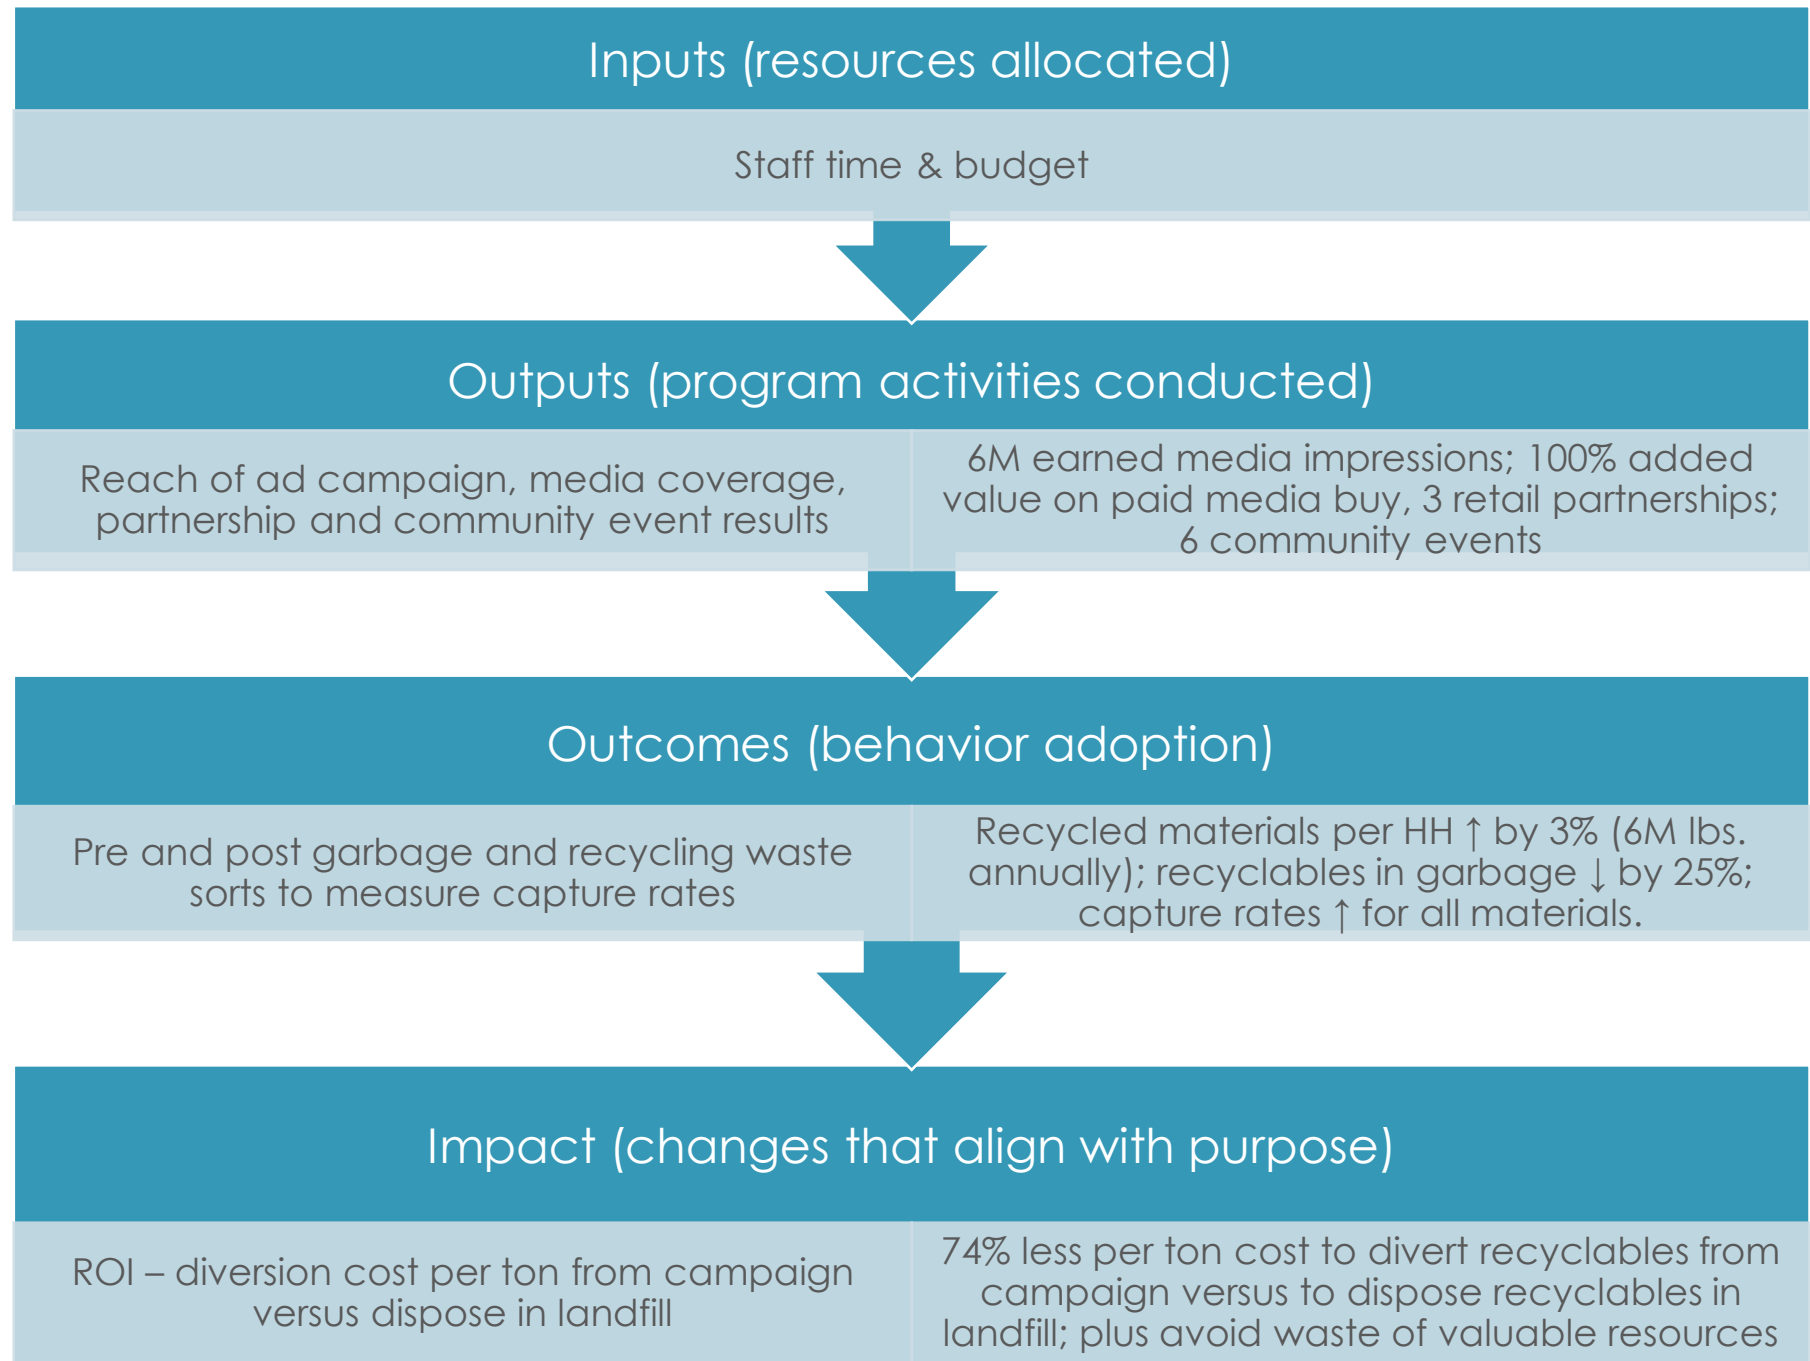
Inputs (resources allocated)

Staff time & budget

Outputs (program activities conducted)

Reach of ad campaign, media coverage, partnership and community event results

6M earned media impressions; 100% added value on paid media buy, 3 retail partnerships; 6 community events

Outcomes (behavior adoption)

Pre and post garbage and recycling waste sorts to measure capture rates

Recycled materials per HH ↑ by 3% (6M lbs. annually); recyclables in garbage ↓ by 25%; capture rates ↑ for all materials.

Impact (changes that align with purpose)

ROI – diversion cost per ton from campaign versus dispose in landfill

74% less per ton cost to divert recyclables from campaign versus to dispose recyclables in landfill; plus avoid waste of valuable resources